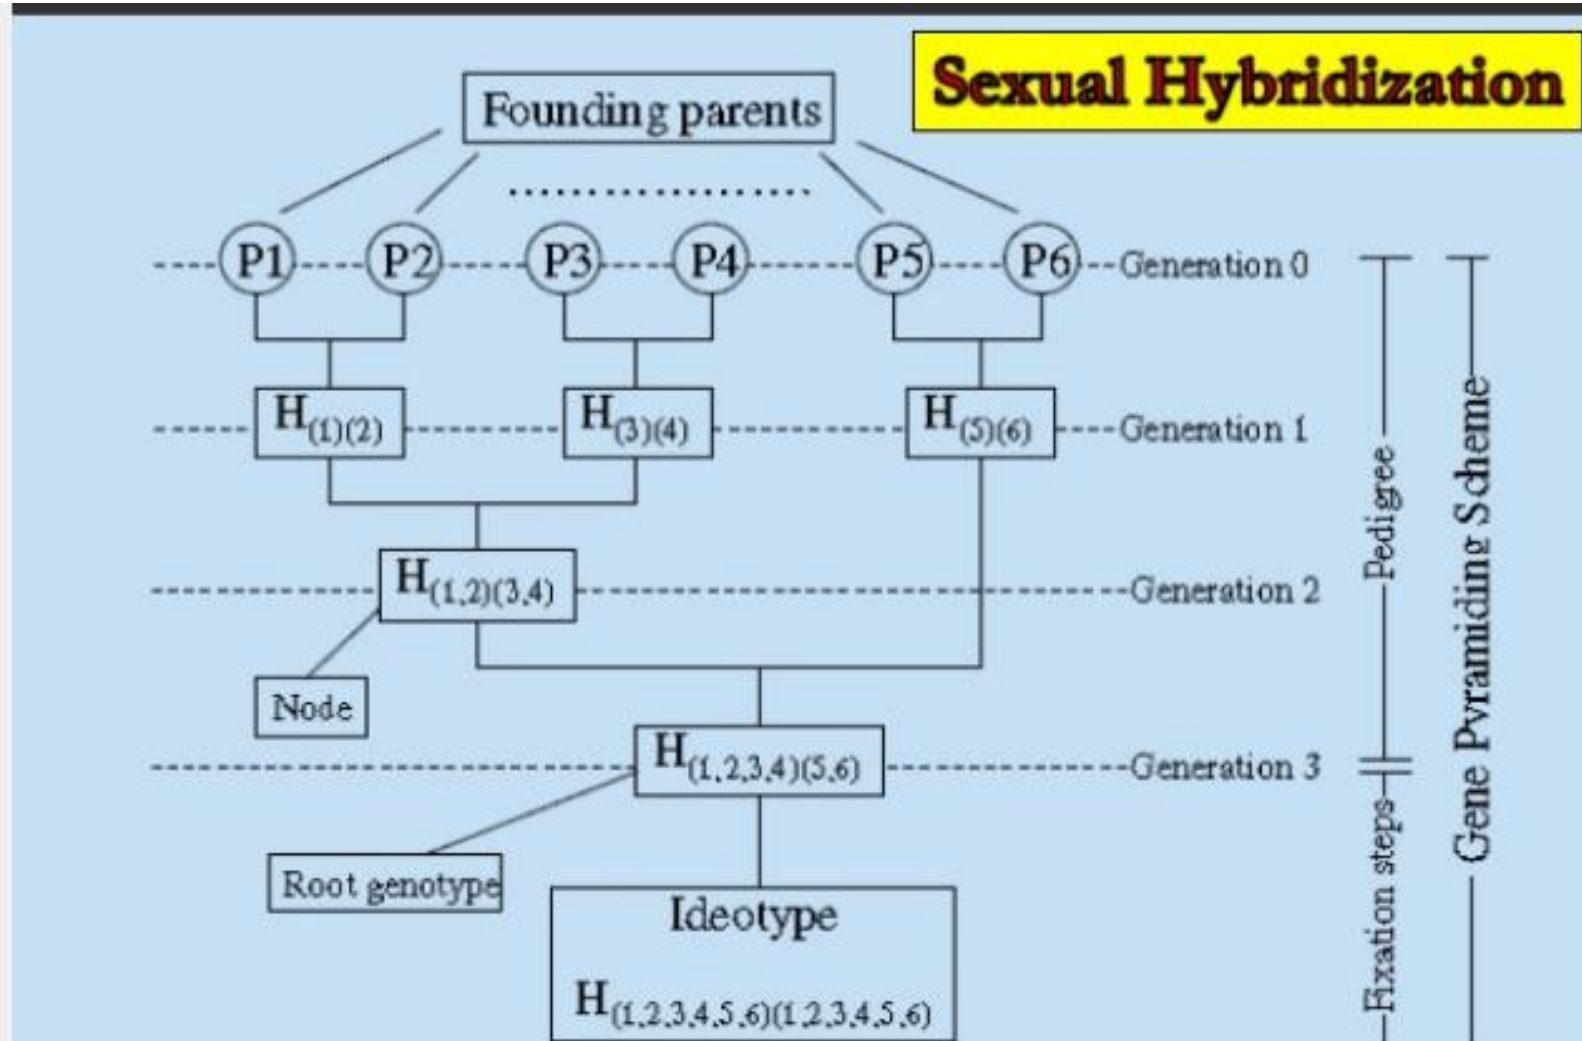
Sexual Hybridization

Founding parents

P1 P2 P3 P4 P5 P6 Generation 0

$H_{(1)(2)}$ $H_{(3)(4)}$ $H_{(5)(6)}$ Generation 1

$H_{(1,2)(3,4)}$ Generation 2

Node

$H_{(1,2,3,4)(5,6)}$ Generation 3

Root genotype

Ideotype

$H_{(1,2,3,4,5,6)(1,2,3,4,5,6)}$

Pedigree

Fixation steps

Gene Pyramiding Scheme